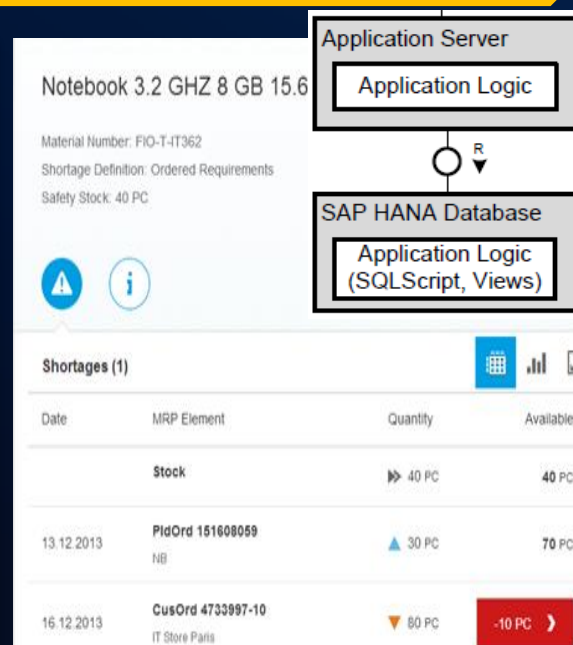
Application Server

Application Logic

R

SAP HANA Database

Application Logic (SQLScript, Views)

Notebook 3.2 GHZ 8 GB 15.6

Material Number: FIO-T-IT362

Shortage Definition: Ordered Requirements

Safety Stock: 40 PC

Shortages (1)

| Date | MRP Element | Quantity | Available |
|---|---|---|---|
| | Stock | 40 PC | 40 PC |
| 13.12.2013 | PldOrd 151608059 NB | 30 PC | 70 PC |
| 16.12.2013 | CusOrd 4733997-10 IT Store Paris | 80 PC | -10 PC |